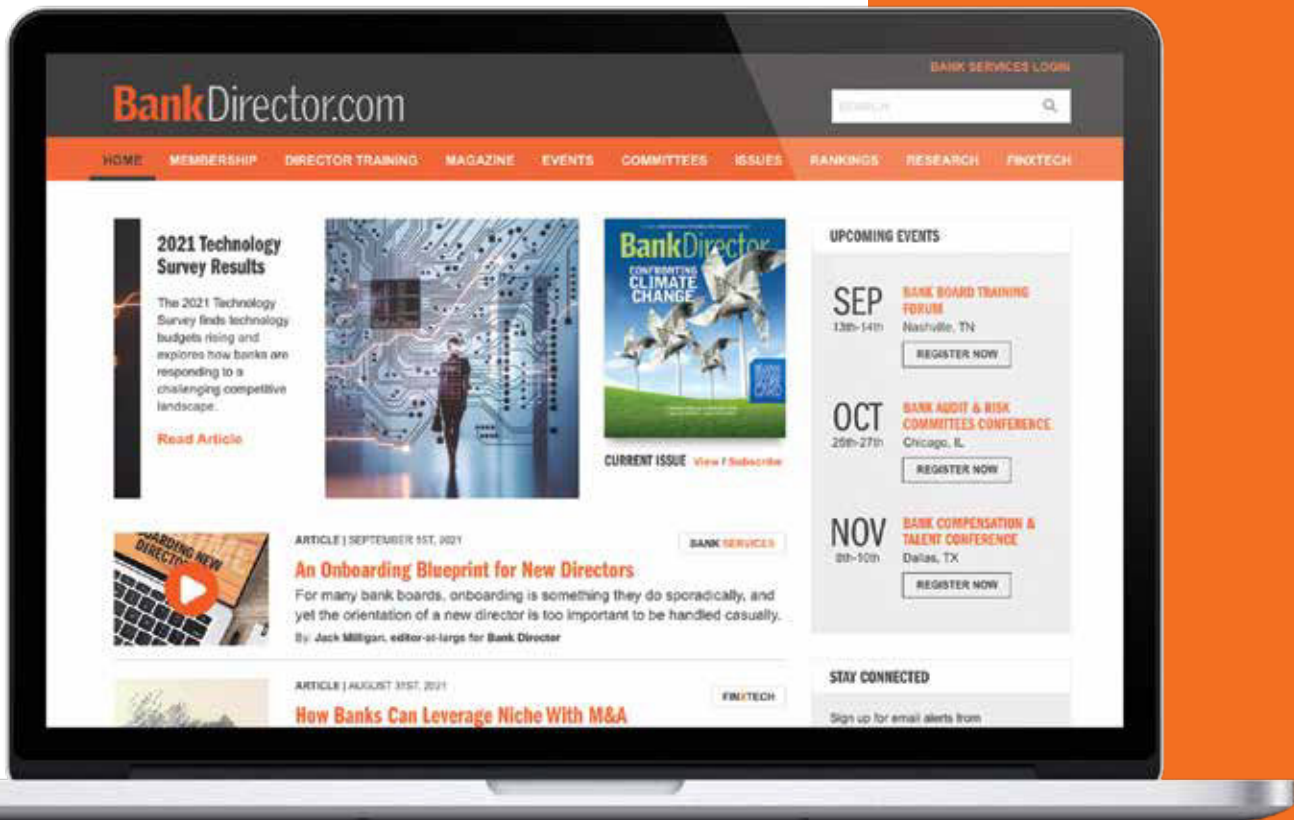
BANK SERVICES LOGIN

BankDirector.com

SEARCH

HOME MEMBERSHIP DIRECTOR TRAINING MAGAZINE EVENTS COMMITTEES ISSUES RANKINGS RESEARCH FINXTECH

2021 Technology Survey Results

The 2021 Technology Survey finds technology budgets rising and explores how banks are responding to a challenging competitive landscape.

Read Article

BankDirector
CONFRONTING CLIMATE CHANGE

CURRENT ISSUE View / Subscribe

UPCOMING EVENTS

SEP 13th-14th
BANK BOARD TRAINING FORUM
Nashville, TN
REGISTER NOW

OCT 26th-27th
BANK AUDIT & RISK COMMITTEES CONFERENCE
Chicago, IL
REGISTER NOW

NOV 8th-10th
BANK COMPENSATION & TALENT CONFERENCE
Dallas, TX
REGISTER NOW

ONBOARDING NEW DIRECTORS

ARTICLE | SEPTEMBER 1ST, 2021

BANK SERVICES

An Onboarding Blueprint for New Directors

For many bank boards, onboarding is something they do sporadically, and yet the orientation of a new director is too important to be handled casually.

By Jack Milligan, editor-at-large for Bank Director

ARTICLE | AUGUST 31ST, 2021

FINXTECH

How Banks Can Leverage Niche With M&A

STAY CONNECTED

Sign up for email alerts from